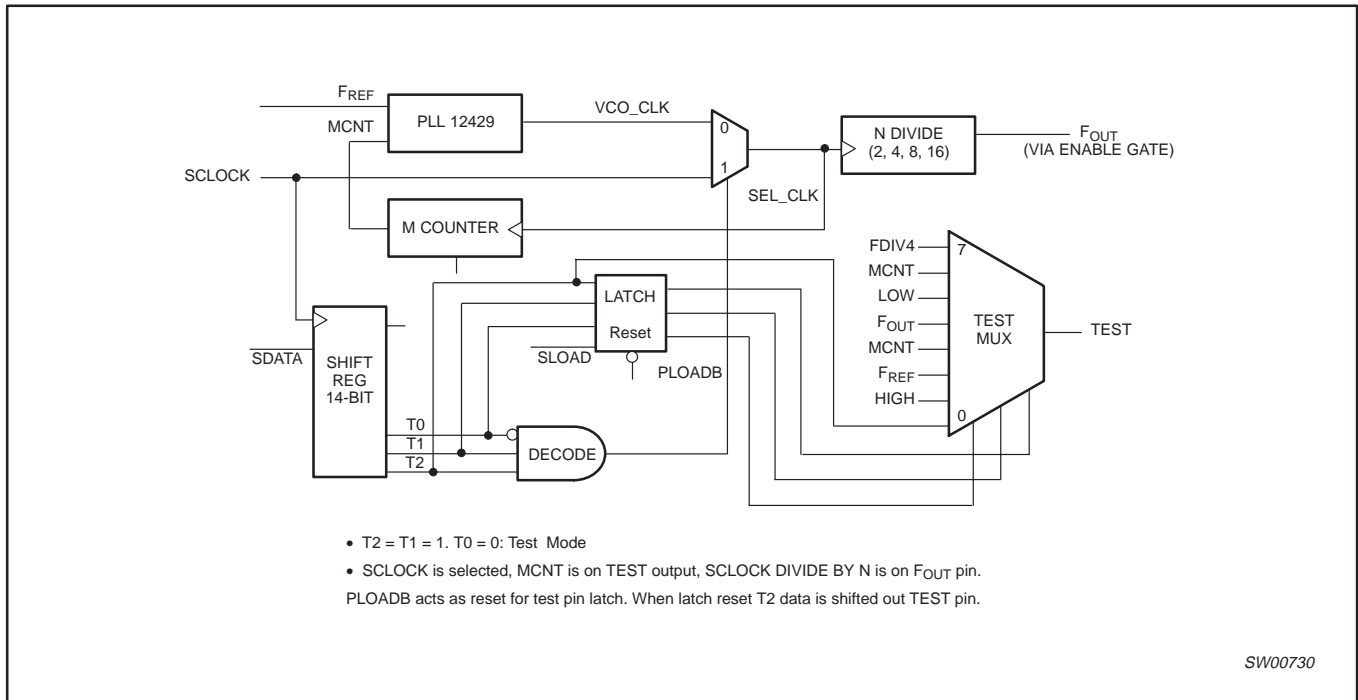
$F_{REF}$
MCNT
PLL 12429
VCO_CLK
0
1
N DIVIDE (2, 4, 8, 16)
$F_{OUT}$ (VIA ENABLE GATE)
SCLOCK
SEL_CLK
M COUNTER
FDIV4
7
MCNT
LOW
$F_{OUT}$
MCNT
$F_{REF}$
HIGH
0
TEST MUX
TEST
LATCH
Reset
$\overline{SDATA}$
SHIFT REG 14-BIT
$\overline{SLOAD}$
PLOADB
T0
T1
T2
DECODE

• T2 = T1 = 1. T0 = 0: Test Mode

• SCLOCK is selected, MCNT is on TEST output, SCLOCK DIVIDE BY N is on $F_{OUT}$ pin.

PLOADB acts as reset for test pin latch. When latch reset T2 data is shifted out TEST pin.

SW00730